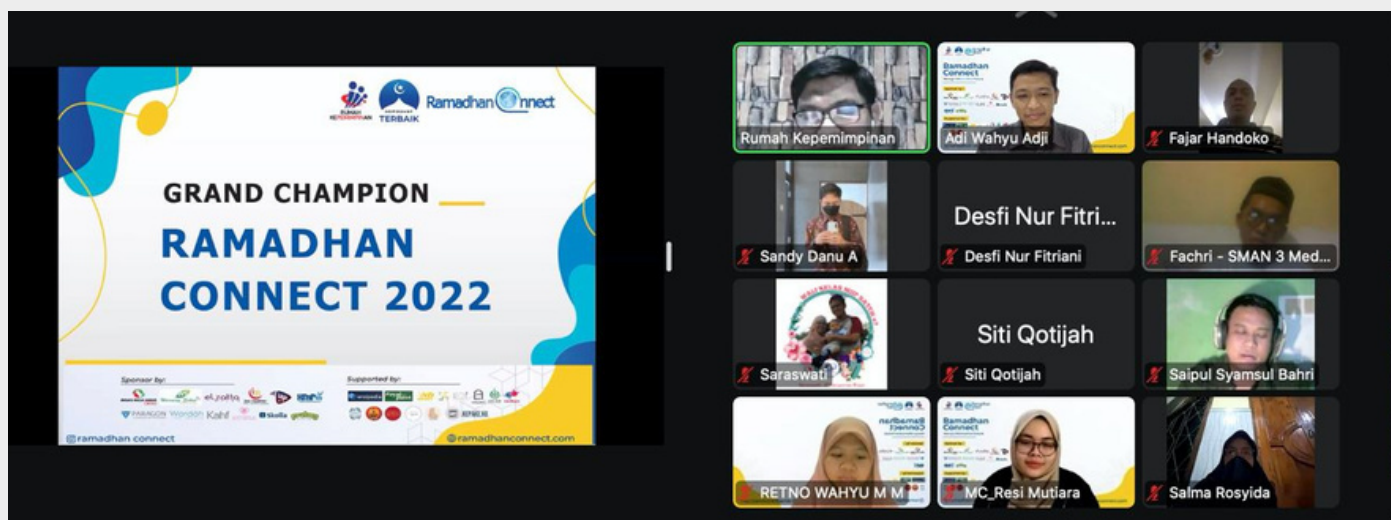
RUMAH KEPEMIMPINAN
TERBAIK
Ramadhan Connect

GRAND CHAMPION
RAMADHAN CONNECT 2022

Sponsor by:
Supported by:

@ramadhan connect
@ramadhanconnect.com

Rumah Kepemimpinan
Adi Wahyu Adji
Fajar Handoko
Sandy Danu A
Desfi Nur Fitri...
Desfi Nur Fitriani
Fachri - SMAN 3 Med...
Saraswati
Siti Qotijah
Siti Qotijah
Saipul Syamsul Bahri
RETNO WAHYU M M
MC_Resi Mutiara
Salma Rosyida